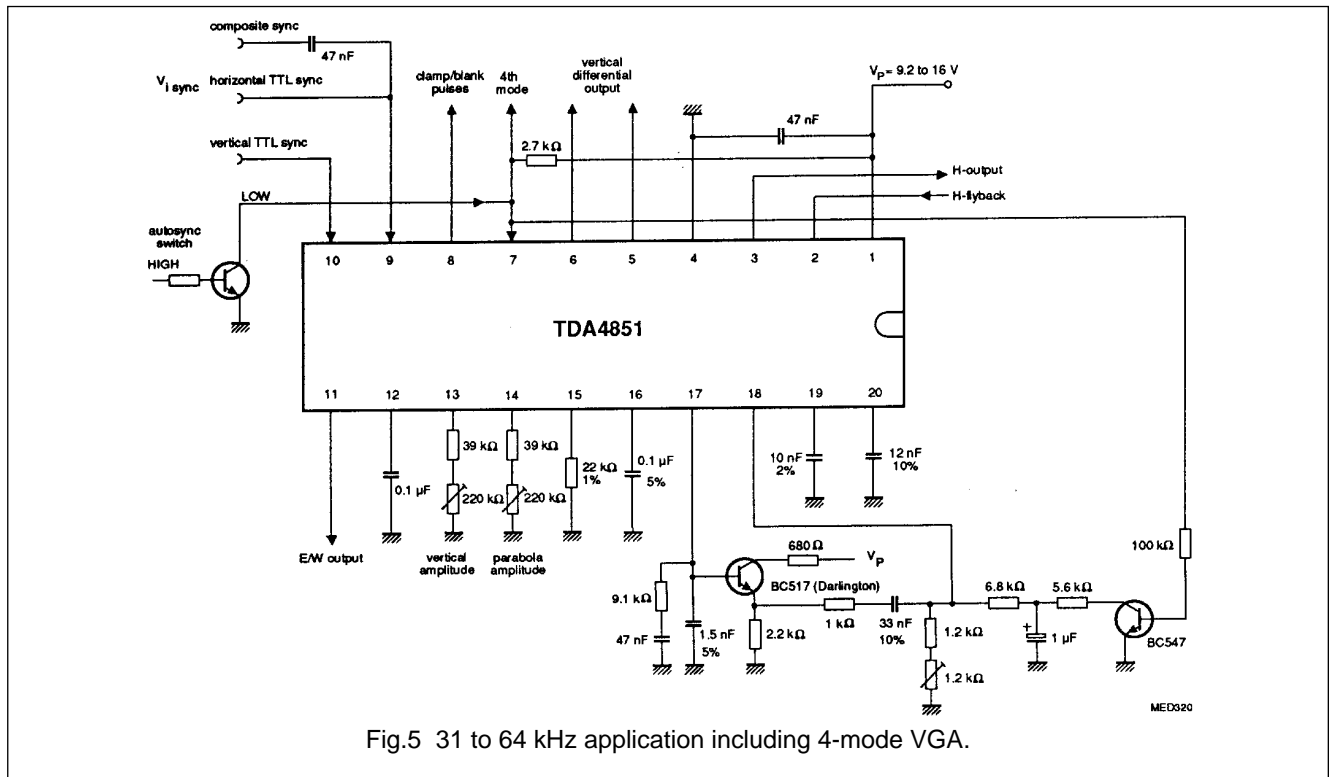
composite sync
47 nF
$V_{i\,sync}$ horizontal TTL sync
vertical TTL sync
clamp/blank pulses
4th mode
vertical differential output
$V_P$ = 9.2 to 16 V
47 nF
2.7 kΩ
H-output
H-flyback
LOW
autosync switch
HIGH
10 9 8 7 6 5 4 3 2 1
TDA4851
11 12 13 14 15 16 17 18 19 20
39 kΩ
39 kΩ
0.1 µF
220 kΩ
220 kΩ
22 kΩ 1%
0.1 µF 5%
10 nF 2%
12 nF 10%
E/W output
vertical amplitude
parabola amplitude
680 Ω
$V_P$
BC517 (Darlington)
9.1 kΩ
47 nF
1.5 nF 5%
2.2 kΩ
1 kΩ
33 nF 10%
1.2 kΩ
1.2 kΩ
6.8 kΩ
5.6 kΩ
1 µF
100 kΩ
BC547
MED320
Fig.5 31 to 64 kHz application including 4-mode VGA.